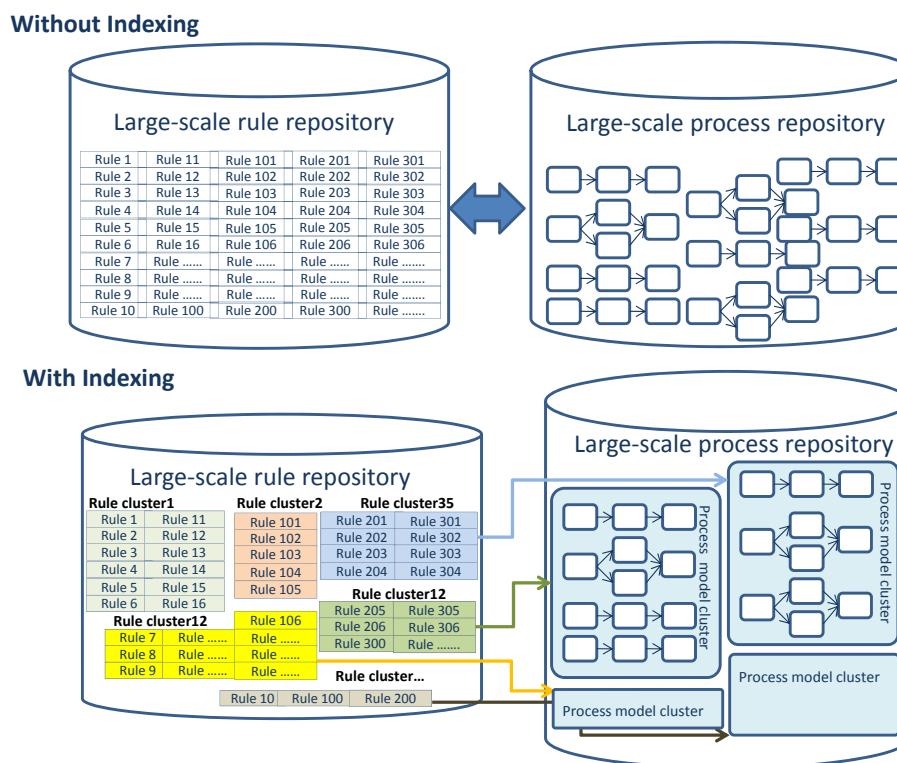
Without Indexing

Large-scale rule repository

| Rule 1 | Rule 11 | Rule 101 | Rule 201 | Rule 301 |
|---|---|---|---|---|
| Rule 2 | Rule 12 | Rule 102 | Rule 202 | Rule 302 |
| Rule 3 | Rule 13 | Rule 103 | Rule 203 | Rule 303 |
| Rule 4 | Rule 14 | Rule 104 | Rule 204 | Rule 304 |
| Rule 5 | Rule 15 | Rule 105 | Rule 205 | Rule 305 |
| Rule 6 | Rule 16 | Rule 106 | Rule 206 | Rule 306 |
| Rule 7 | Rule ...... | Rule ...... | Rule ...... | Rule ...... |
| Rule 8 | Rule ...... | Rule ...... | Rule ...... | Rule ...... |
| Rule 9 | Rule ...... | Rule ...... | Rule ...... | Rule ...... |
| Rule 10 | Rule 100 | Rule 200 | Rule 300 | Rule ...... |

Large-scale process repository

With Indexing

Large-scale rule repository

Rule cluster1

| Rule 1 | Rule 11 |
|---|---|
| Rule 2 | Rule 12 |
| Rule 3 | Rule 13 |
| Rule 4 | Rule 14 |
| Rule 5 | Rule 15 |
| Rule 6 | Rule 16 |

Rule cluster2

| Rule 101 |
|---|
| Rule 102 |
| Rule 103 |
| Rule 104 |
| Rule 105 |

Rule cluster35

| Rule 201 | Rule 301 |
|---|---|
| Rule 202 | Rule 302 |
| Rule 203 | Rule 303 |
| Rule 204 | Rule 304 |

Rule cluster12

| Rule 205 | Rule 305 |
|---|---|
| Rule 206 | Rule 306 |
| Rule 300 | Rule ....... |

Rule cluster12

| | | Rule 106 |
|---|---|---|
| Rule 7 | Rule ...... | Rule ...... |
| Rule 8 | Rule ...... | Rule ...... |
| Rule 9 | Rule ...... | Rule ...... |

Rule cluster...

| Rule 10 | Rule 100 | Rule 200 |
|---|---|---|

Large-scale process repository

Process model cluster

Process model cluster

Process model cluster

Process model cluster